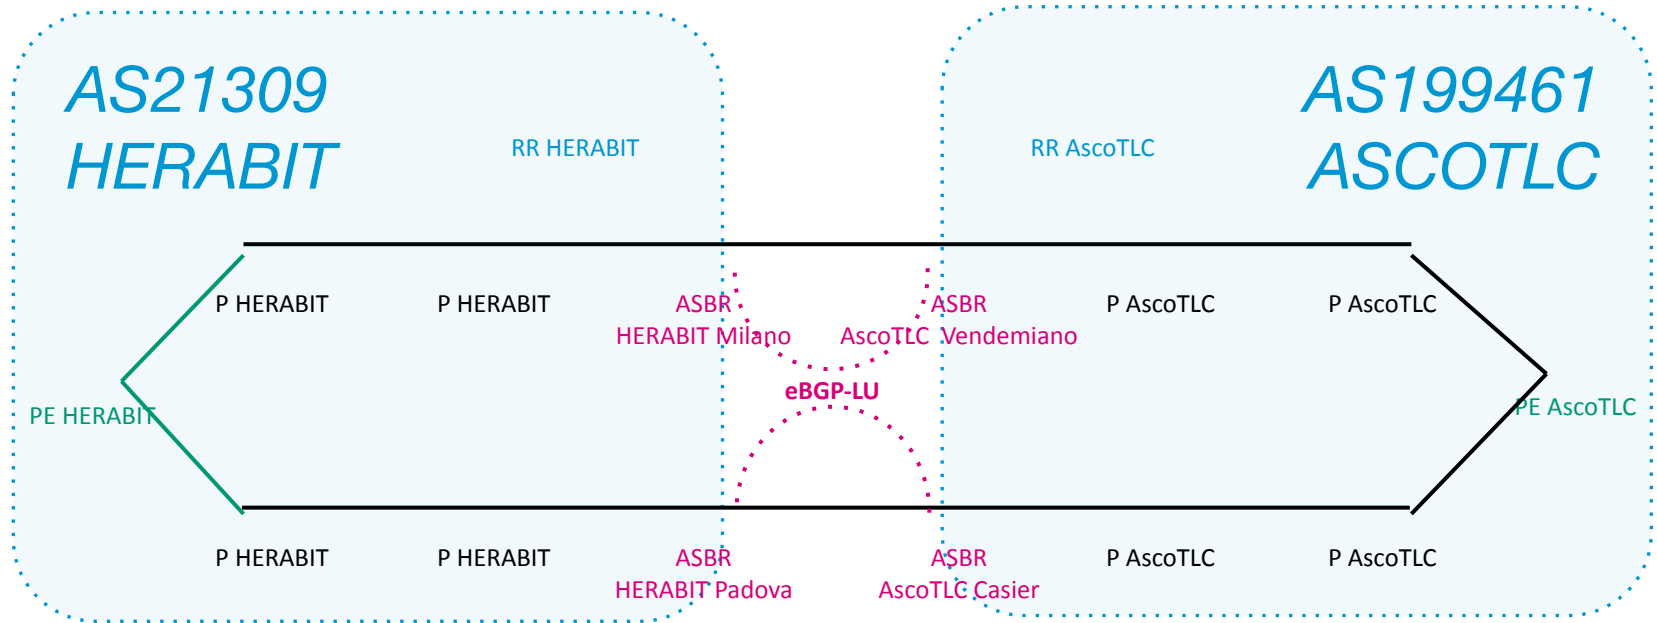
AS21309
HERABIT

RR HERABIT

RR AscoTLC

AS199461
ASCOTLC

P HERABIT

P HERABIT

ASBR
HERABIT Milano

ASBR
AscoTLC Vendemiano

P AscoTLC

P AscoTLC

eBGP-LU

PE HERABIT

PE AscoTLC

P HERABIT

P HERABIT

ASBR
HERABIT Padova

ASBR
AscoTLC Casier

P AscoTLC

P AscoTLC